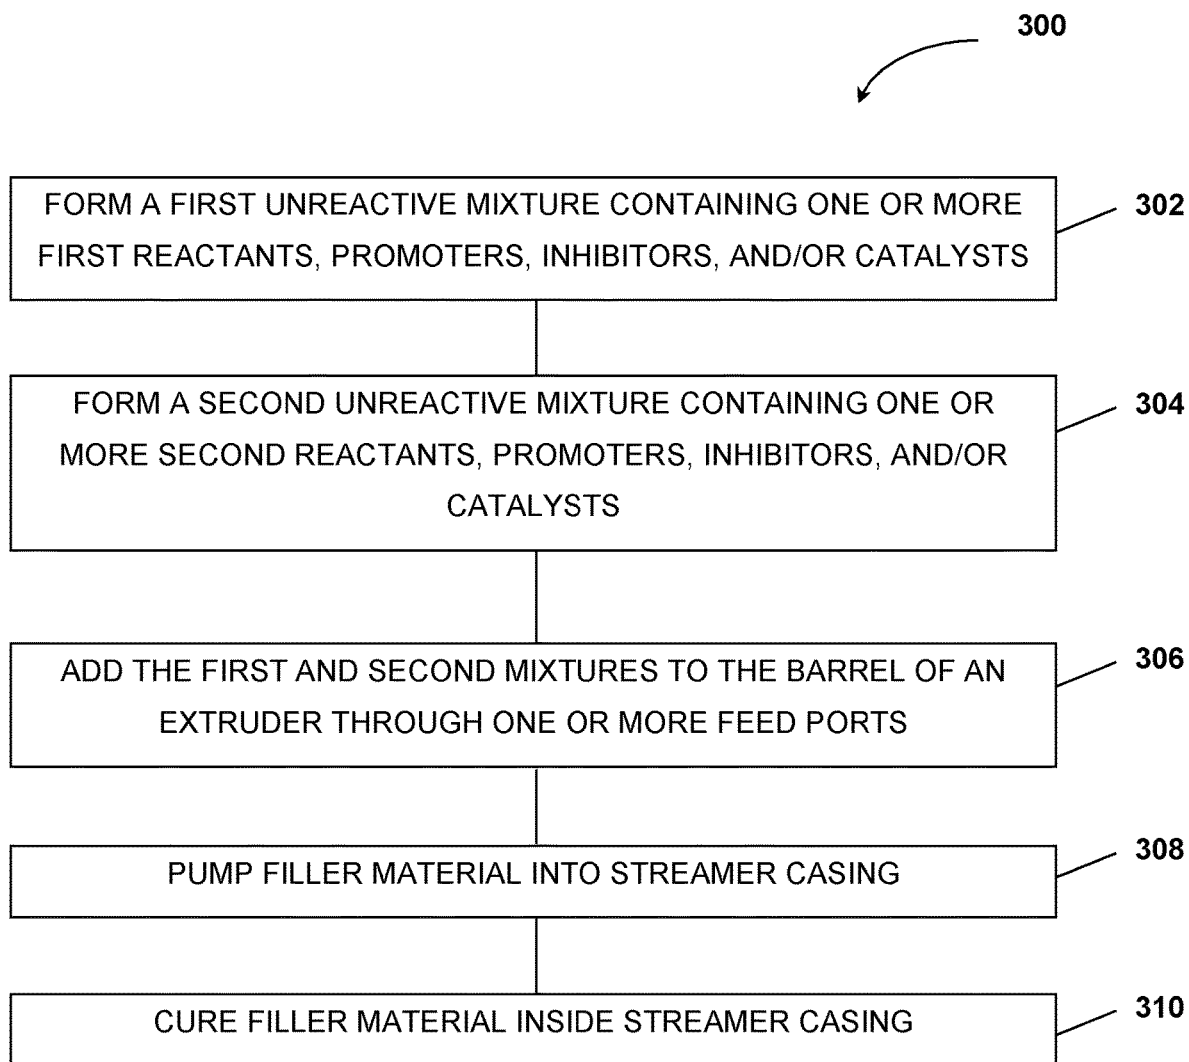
300

FORM A FIRST UNREACTIVE MIXTURE CONTAINING ONE OR MORE FIRST REACTANTS, PROMOTERS, INHIBITORS, AND/OR CATALYSTS

302

FORM A SECOND UNREACTIVE MIXTURE CONTAINING ONE OR MORE SECOND REACTANTS, PROMOTERS, INHIBITORS, AND/OR CATALYSTS

304

ADD THE FIRST AND SECOND MIXTURES TO THE BARREL OF AN EXTRUDER THROUGH ONE OR MORE FEED PORTS

306

PUMP FILLER MATERIAL INTO STREAMER CASING

308

CURE FILLER MATERIAL INSIDE STREAMER CASING

310